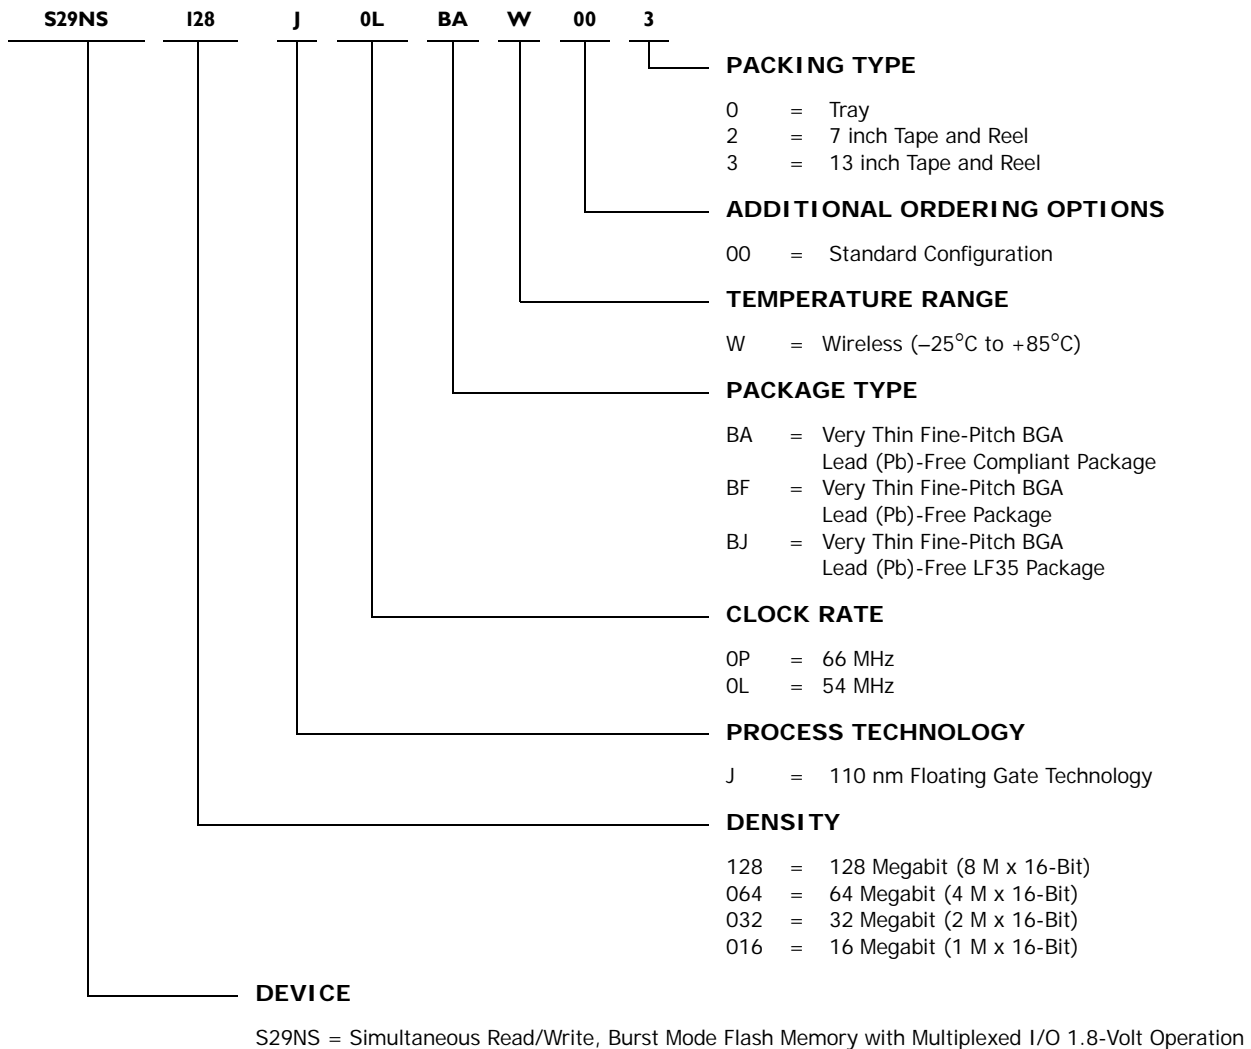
S29NS I28 J 0L BA W 00 3

PACKING TYPE

0 = Tray
2 = 7 inch Tape and Reel
3 = 13 inch Tape and Reel

ADDITIONAL ORDERING OPTIONS

00 = Standard Configuration

TEMPERATURE RANGE

W = Wireless (–25°C to +85°C)

PACKAGE TYPE

BA = Very Thin Fine-Pitch BGA Lead (Pb)-Free Compliant Package
BF = Very Thin Fine-Pitch BGA Lead (Pb)-Free Package
BJ = Very Thin Fine-Pitch BGA Lead (Pb)-Free LF35 Package

CLOCK RATE

0P = 66 MHz
0L = 54 MHz

PROCESS TECHNOLOGY

J = 110 nm Floating Gate Technology

DENSITY

128 = 128 Megabit (8 M x 16-Bit)
064 = 64 Megabit (4 M x 16-Bit)
032 = 32 Megabit (2 M x 16-Bit)
016 = 16 Megabit (1 M x 16-Bit)

DEVICE

S29NS = Simultaneous Read/Write, Burst Mode Flash Memory with Multiplexed I/O 1.8-Volt Operation